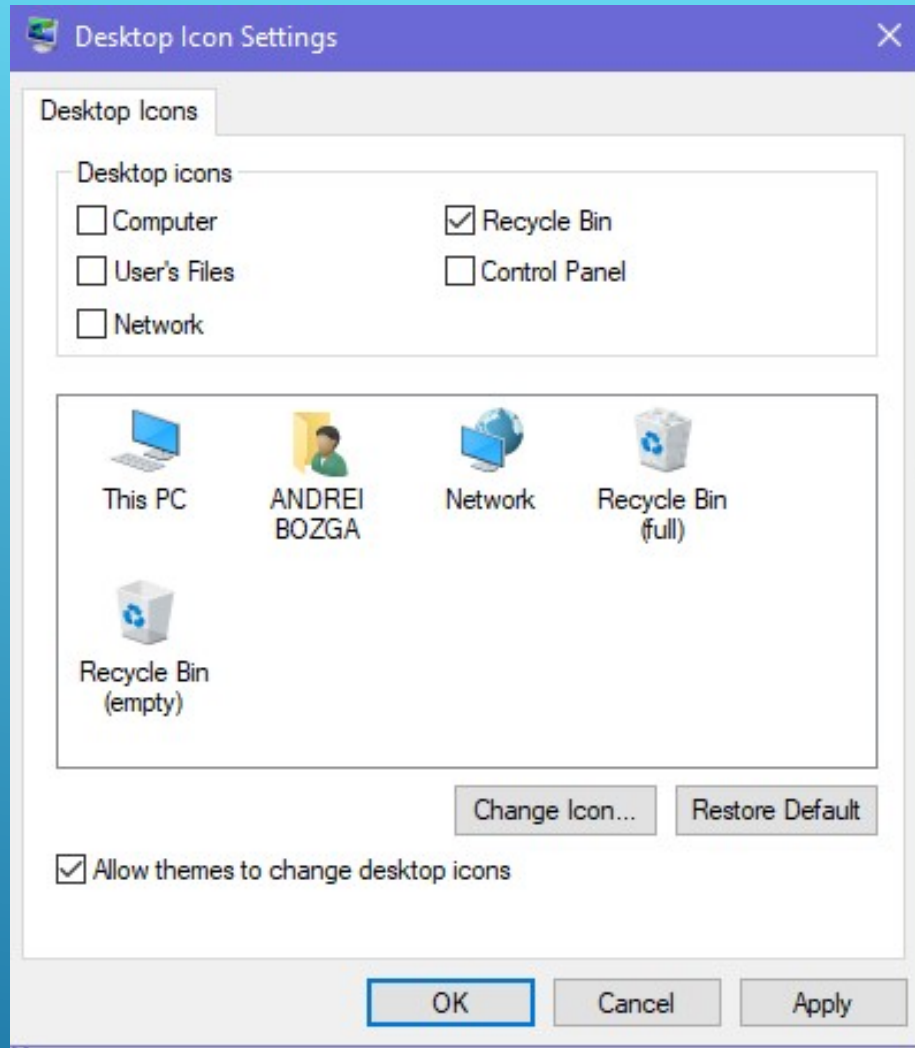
Desktop Icon Settings
×

Desktop Icons

Desktop icons
☐ Computer
☑ Recycle Bin
☐ User's Files
☐ Control Panel
☐ Network

This PC
ANDREI BOZGA
Network
Recycle Bin (full)
Recycle Bin (empty)

Change Icon...
Restore Default

☑ Allow themes to change desktop icons

OK
Cancel
Apply